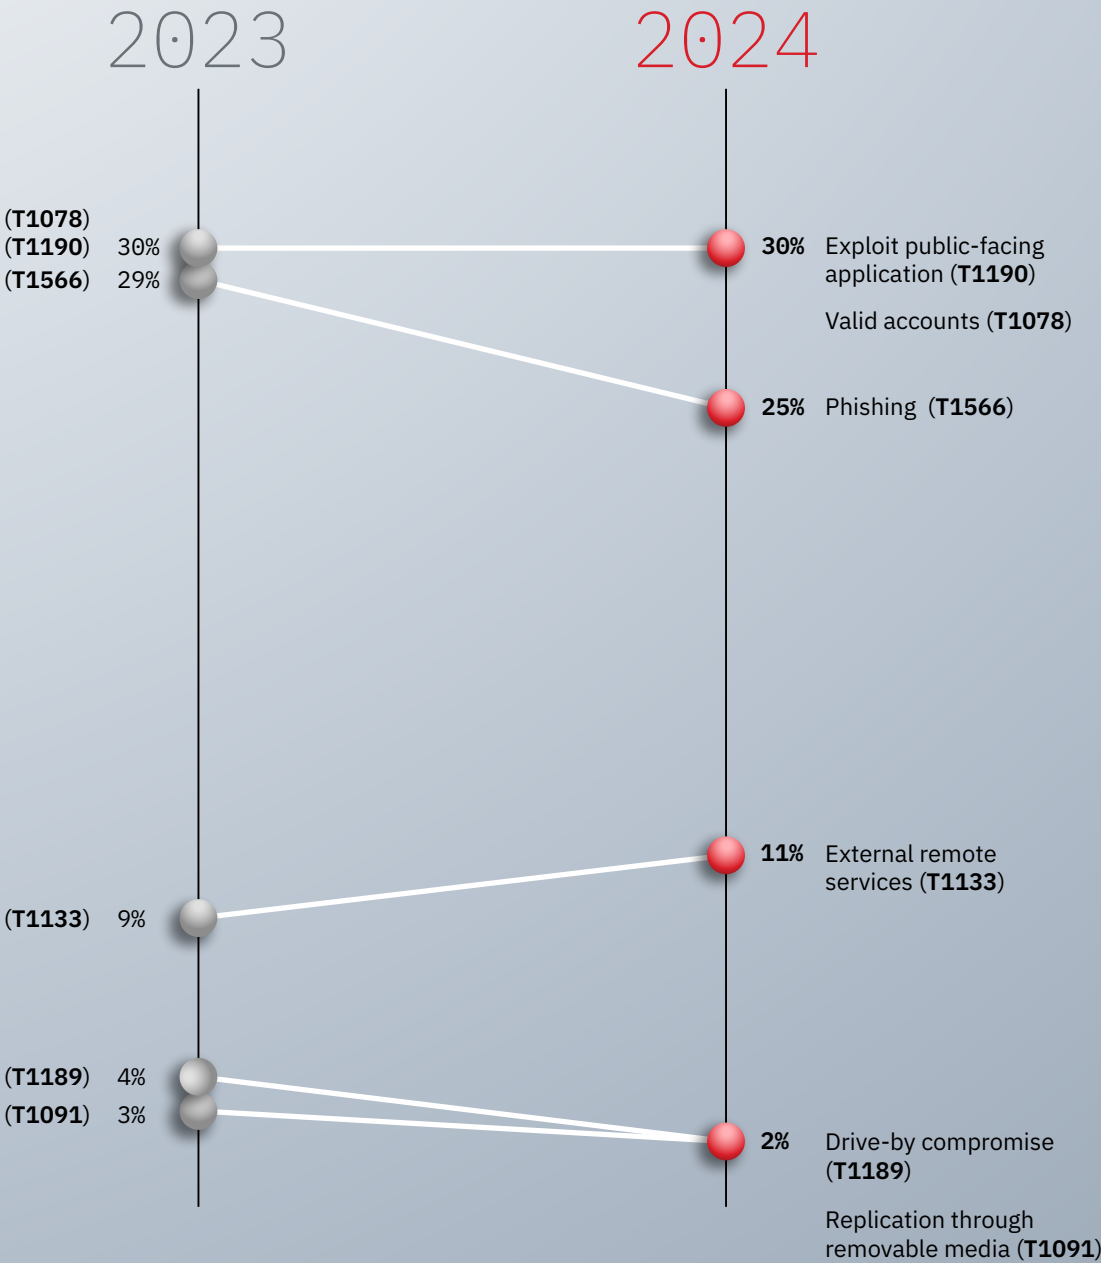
2023

2024

(**T1078**)
(**T1190**) 30%
(**T1566**) 29%

**30%** Exploit public-facing application (**T1190**)

Valid accounts (**T1078**)

**25%** Phishing (**T1566**)

**11%** External remote services (**T1133**)

(**T1133**) 9%

(**T1189**) 4%
(**T1091**) 3%

**2%** Drive-by compromise (**T1189**)

Replication through removable media (**T1091**)